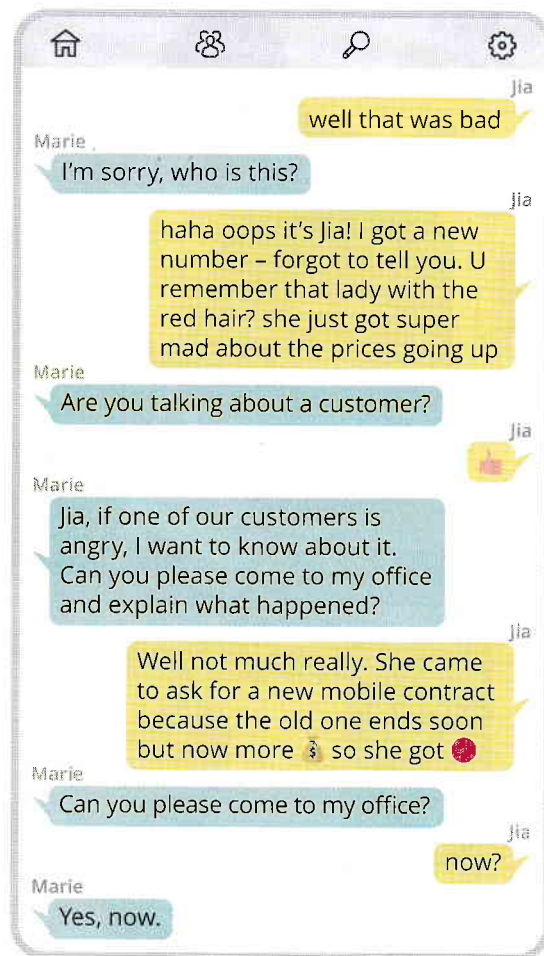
Jia
well that was bad

Marie
I'm sorry, who is this?

Jia
haha oops it's Jia! I got a new number – forgot to tell you. U remember that lady with the red hair? she just got super mad about the prices going up

Marie
Are you talking about a customer?

Jia

Marie
Jia, if one of our customers is angry, I want to know about it. Can you please come to my office and explain what happened?

Jia
Well not much really. She came to ask for a new mobile contract because the old one ends soon but now more so she got

Marie
Can you please come to my office?

Jia
now?

Marie
Yes, now.